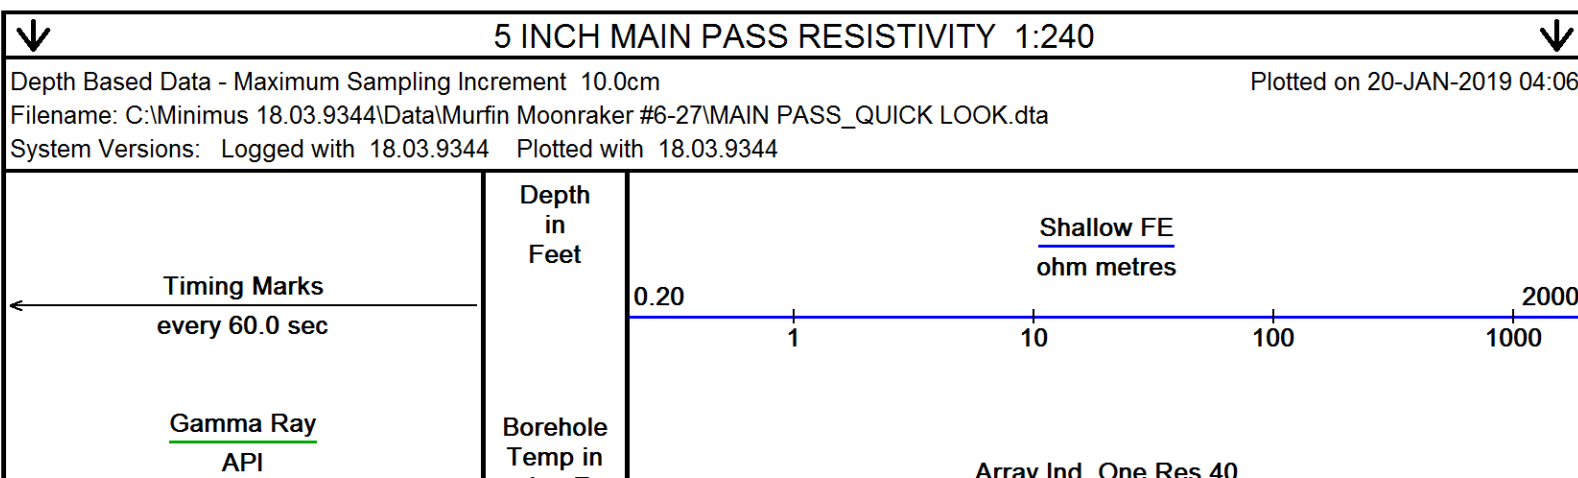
5 INCH MAIN PASS RESISTIVITY 1:240

Depth Based Data - Maximum Sampling Increment 10.0cm
Plotted on 20-JAN-2019 04:06
Filename: C:\Minimus 18.03.9344\Data\Murfin Moonraker #6-27\MAIN PASS_QUICK LOOK.dta
System Versions: Logged with 18.03.9344 Plotted with 18.03.9344

Timing Marks
every 60.0 sec

Gamma Ray
API

Depth
in
Feet

Borehole
Temp in
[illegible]

Shallow FE
ohm metres

0.20
2000

1
10
100
1000

Array Ind. One Res 40